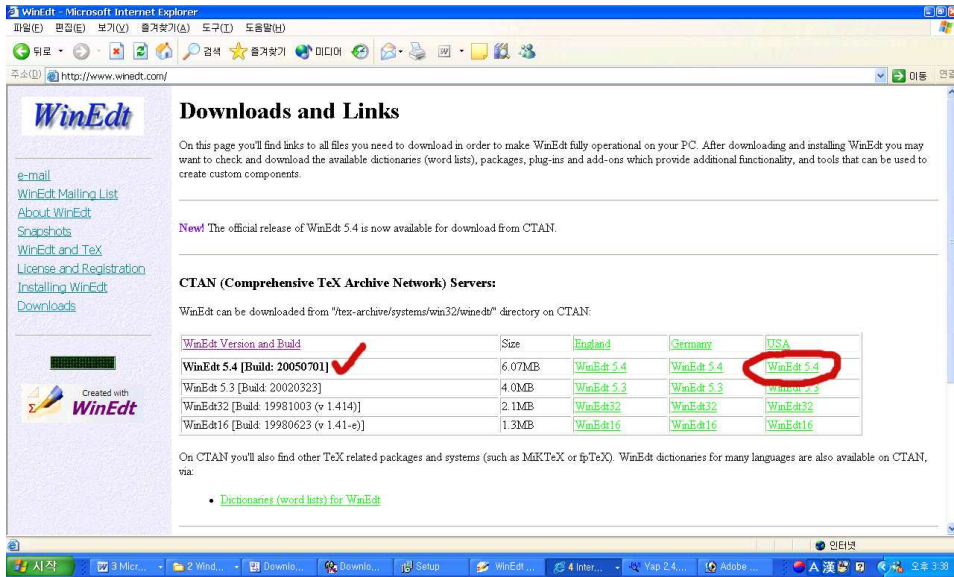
WinEdt - Microsoft Internet Explorer
파일(F) 편집(E) 보기(V) 즐겨찾기(A) 도구(T) 도움말(H)
뒤로 검색 즐겨찾기 미디어
주소(D) http://www.winedt.com/
이동 연결

WinEdt

e-mail
WinEdt Mailing List
About WinEdt
Snapshots
WinEdt and TeX
License and Registration
Installing WinEdt
Downloads

Created with WinEdt

Downloads and Links

On this page you'll find links to all files you need to download in order to make WinEdt fully operational on your PC. After downloading and installing WinEdt you may want to check and download the available dictionaries (word lists), packages, plug-ins and add-ons which provide additional functionality, and tools that can be used to create custom components.

New! The official release of WinEdt 5.4 is now available for download from CTAN.

CTAN (Comprehensive TeX Archive Network) Servers:

WinEdt can be downloaded from "/tex-archive/systems/win32/winedt/" directory on CTAN:

| WinEdt Version and Build | Size | England | Germany | USA |
|---|---|---|---|---|
| WinEdt 5.4 [Build: 20050701] | 6.07MB | WinEdt 5.4 | WinEdt 5.4 | WinEdt 5.4 |
| WinEdt 5.3 [Build: 20020323] | 4.0MB | WinEdt 5.3 | WinEdt 5.3 | WinEdt 5.3 |
| WinEdt32 [Build: 19981003 (v 1.414)] | 2.1MB | WinEdt32 | WinEdt32 | WinEdt32 |
| WinEdt16 [Build: 19980623 (v 1.41-e)] | 1.3MB | WinEdt16 | WinEdt16 | WinEdt16 |

On CTAN you'll also find other TeX related packages and systems (such as MiKTeX or fpTeX). WinEdt dictionaries for many languages are also available on CTAN, via:

• Dictionaries (word lists) for WinEdt

인터넷
시작 3 Micr... 2 Wind... Downlo... Downlo... Setup WinEdt ... 4 Inter... Yap 2.4,... Adobe ... A 漢 오후 3:38